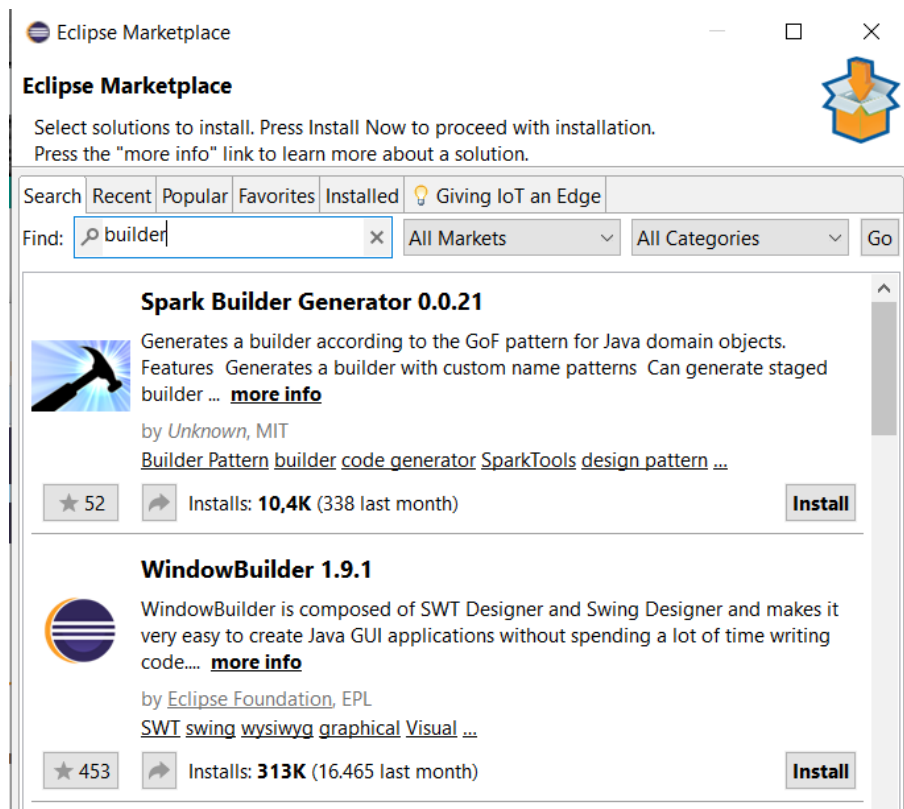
Eclipse Marketplace

Eclipse Marketplace

Select solutions to install. Press Install Now to proceed with installation.
Press the "more info" link to learn more about a solution.

Search | Recent | Popular | Favorites | Installed | Giving IoT an Edge

Find: builder | All Markets | All Categories | Go

Spark Builder Generator 0.0.21

Generates a builder according to the GoF pattern for Java domain objects. Features Generates a builder with custom name patterns Can generate staged builder ... more info

by Unknown, MIT

Builder Pattern builder code generator SparkTools design pattern ...

52 | Installs: 10,4K (338 last month) | Install

WindowBuilder 1.9.1

WindowBuilder is composed of SWT Designer and Swing Designer and makes it very easy to create Java GUI applications without spending a lot of time writing code.... more info

by Eclipse Foundation, EPL

SWT swing wysiwyg graphical Visual ...

453 | Installs: 313K (16.465 last month) | Install